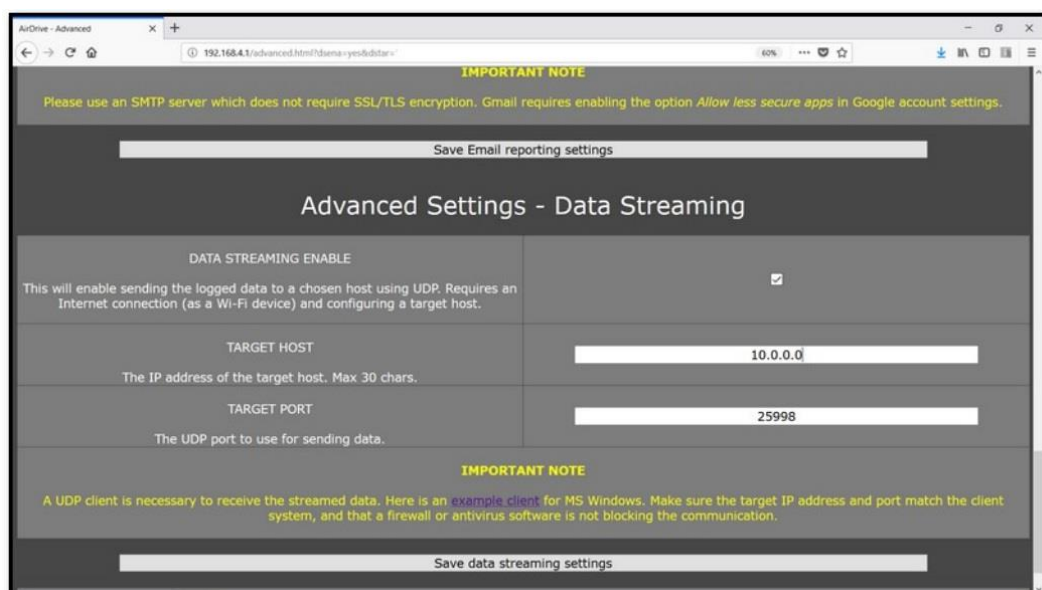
AirDrive - Advanced
192.168.4.1/advanced.html?dsena=yes&dstar=
60%

IMPORTANT NOTE

Please use an SMTP server which does not require SSL/TLS encryption. Gmail requires enabling the option *Allow less secure apps* in Google account settings.

Save Email reporting settings

Advanced Settings - Data Streaming

| | |
|---|---|
| DATA STREAMING ENABLE<br>This will enable sending the logged data to a chosen host using UDP. Requires an Internet connection (as a Wi-Fi device) and configuring a target host. | ☑ |
| TARGET HOST<br>The IP address of the target host. Max 30 chars. | 10.0.0.0 |
| TARGET PORT<br>The UDP port to use for sending data. | 25998 |

IMPORTANT NOTE

A UDP client is necessary to receive the streamed data. Here is an example client for MS Windows. Make sure the target IP address and port match the client system, and that a firewall or antivirus software is not blocking the communication.

Save data streaming settings